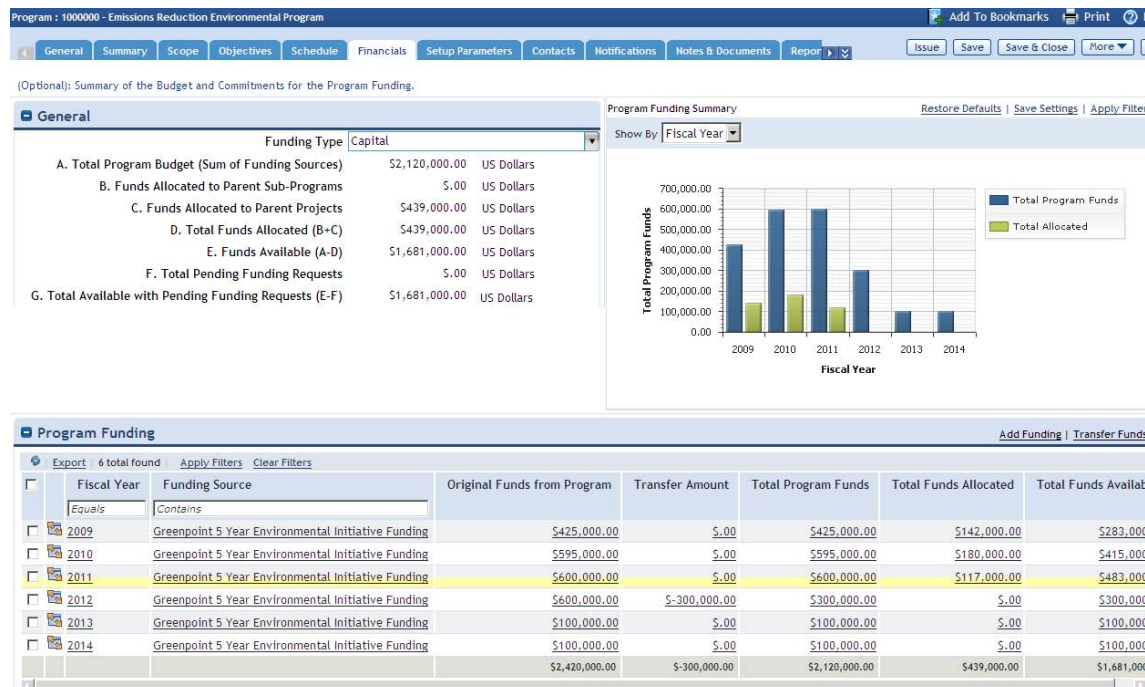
Program : 1000000 - Emissions Reduction Environmental Program

Add To Bookmarks | Print

General | Summary | Scope | Objectives | Schedule | Financials | Setup Parameters | Contacts | Notifications | Notes & Documents | Repor

Issue | Save | Save & Close | More

(Optional): Summary of the Budget and Commitments for the Program Funding.

General

Funding Type Capital

A. Total Program Budget (Sum of Funding Sources) $2,120,000.00 US Dollars

B. Funds Allocated to Parent Sub-Programs $.00 US Dollars

C. Funds Allocated to Parent Projects $439,000.00 US Dollars

D. Total Funds Allocated (B+C) $439,000.00 US Dollars

E. Funds Available (A-D) $1,681,000.00 US Dollars

F. Total Pending Funding Requests $.00 US Dollars

G. Total Available with Pending Funding Requests (E-F) $1,681,000.00 US Dollars

Program Funding Summary

Restore Defaults | Save Settings | Apply Filter

Show By Fiscal Year

700,000.00
600,000.00
500,000.00
400,000.00
300,000.00
200,000.00
100,000.00
0.00

Total Program Funds

2009 2010 2011 2012 2013 2014

Fiscal Year

Total Program Funds
Total Allocated

Program Funding

Add Funding | Transfer Funds

Export | 6 total found | Apply Filters Clear Filters

| Fiscal Year | Funding Source | Original Funds from Program | Transfer Amount | Total Program Funds | Total Funds Allocated | Total Funds Availab |
|---|---|---|---|---|---|---|
| Equals | Contains | | | | | |
| 2009 | Greenpoint 5 Year Environmental Initiative Funding | $425,000.00 | $.00 | $425,000.00 | $142,000.00 | $283,000 |
| 2010 | Greenpoint 5 Year Environmental Initiative Funding | $595,000.00 | $.00 | $595,000.00 | $180,000.00 | $415,000 |
| 2011 | Greenpoint 5 Year Environmental Initiative Funding | $600,000.00 | $.00 | $600,000.00 | $117,000.00 | $483,000 |
| 2012 | Greenpoint 5 Year Environmental Initiative Funding | $600,000.00 | $-300,000.00 | $300,000.00 | $.00 | $300,000 |
| 2013 | Greenpoint 5 Year Environmental Initiative Funding | $100,000.00 | $.00 | $100,000.00 | $.00 | $100,000 |
| 2014 | Greenpoint 5 Year Environmental Initiative Funding | $100,000.00 | $.00 | $100,000.00 | $.00 | $100,000 |
| | | $2,420,000.00 | $-300,000.00 | $2,120,000.00 | $439,000.00 | $1,681,000 |